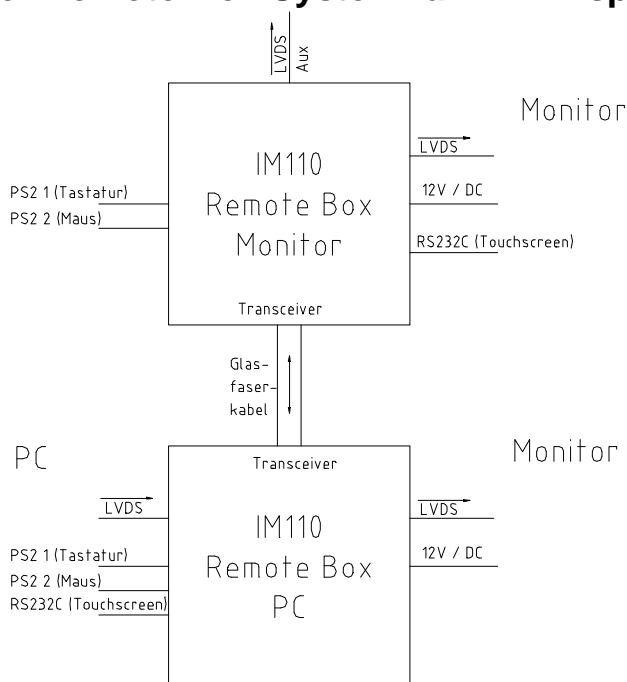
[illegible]

LVDS
Aux

Monitor

IM110
Remote Box
Monitor

LVDS
12V / DC
RS232C (Touchscreen)

PS2 1 (Tastatur)
PS2 2 (Maus)

Transceiver

Glas-
faser-
kabel

PC

Monitor

Transceiver

IM110
Remote Box
PC

LVDS
PS2 1 (Tastatur)
PS2 2 (Maus)
RS232C (Touchscreen)

LVDS
12V / DC